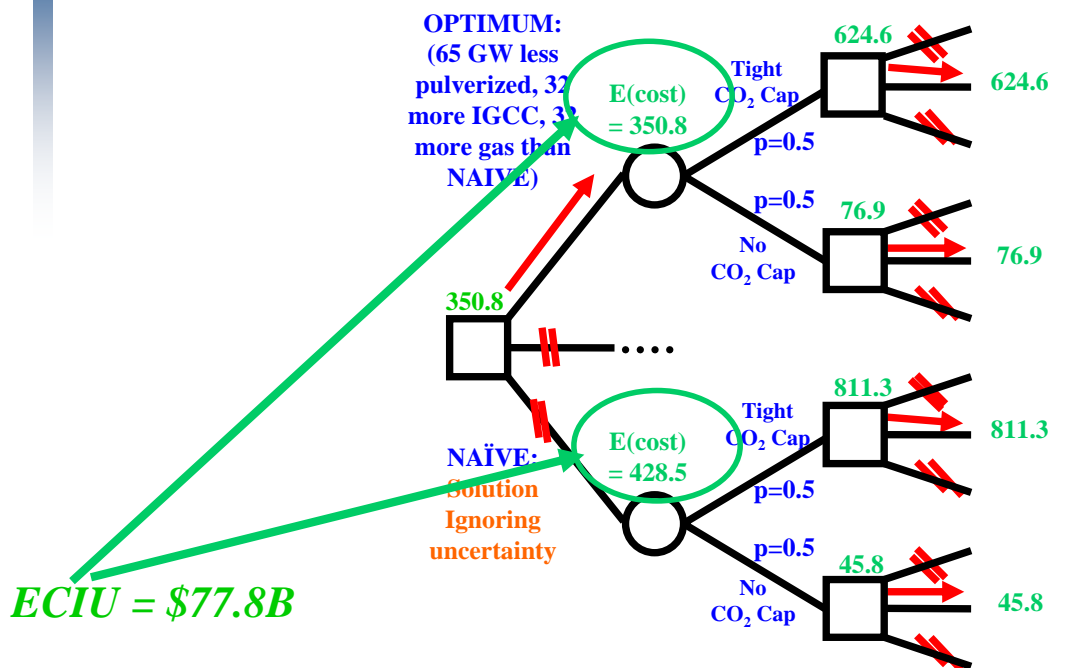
OPTIMUM: (65 GW less pulverized, 32 more IGCC, 32 more gas than NAIVE)

E(cost) = 350.8

Tight $CO_2$ Cap

624.6

624.6

p=0.5

p=0.5

76.9

No $CO_2$ Cap

76.9

350.8

....

811.3

Tight $CO_2$ Cap

811.3

E(cost) = 428.5

NAÏVE: Solution Ignoring uncertainty

p=0.5

p=0.5

45.8

No $CO_2$ Cap

45.8

ECIU = $77.8B